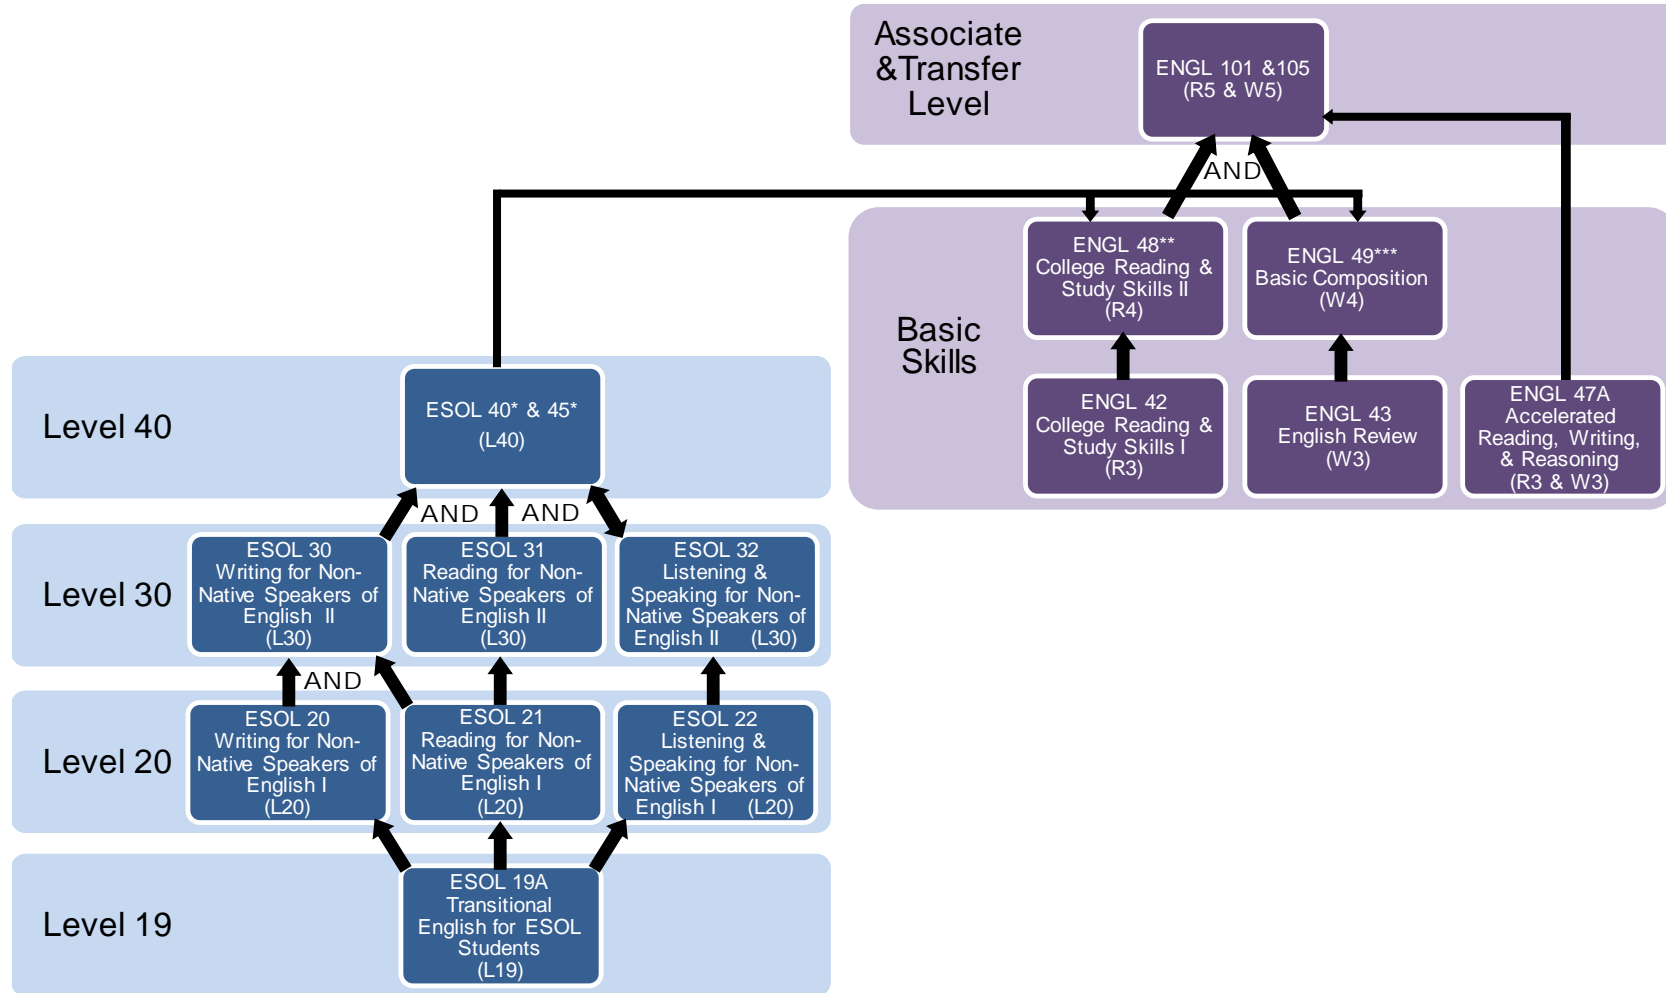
Associate &Transfer Level

ENGL 101 &105 (R5 & W5)

AND

ENGL 48** College Reading & Study Skills II (R4)

ENGL 49*** Basic Composition (W4)

Basic Skills

ENGL 42 College Reading & Study Skills I (R3)

ENGL 43 English Review (W3)

ENGL 47A Accelerated Reading, Writing, & Reasoning (R3 & W3)

Level 40

ESOL 40* & 45* (L40)

AND

AND

Level 30

ESOL 30 Writing for Non-Native Speakers of English II (L30)

ESOL 31 Reading for Non-Native Speakers of English II (L30)

ESOL 32 Listening & Speaking for Non-Native Speakers of English II (L30)

AND

Level 20

ESOL 20 Writing for Non-Native Speakers of English I (L20)

ESOL 21 Reading for Non-Native Speakers of English I (L20)

ESOL 22 Listening & Speaking for Non-Native Speakers of English I (L20)

Level 19

ESOL 19A Transitional English for ESOL Students (L19)